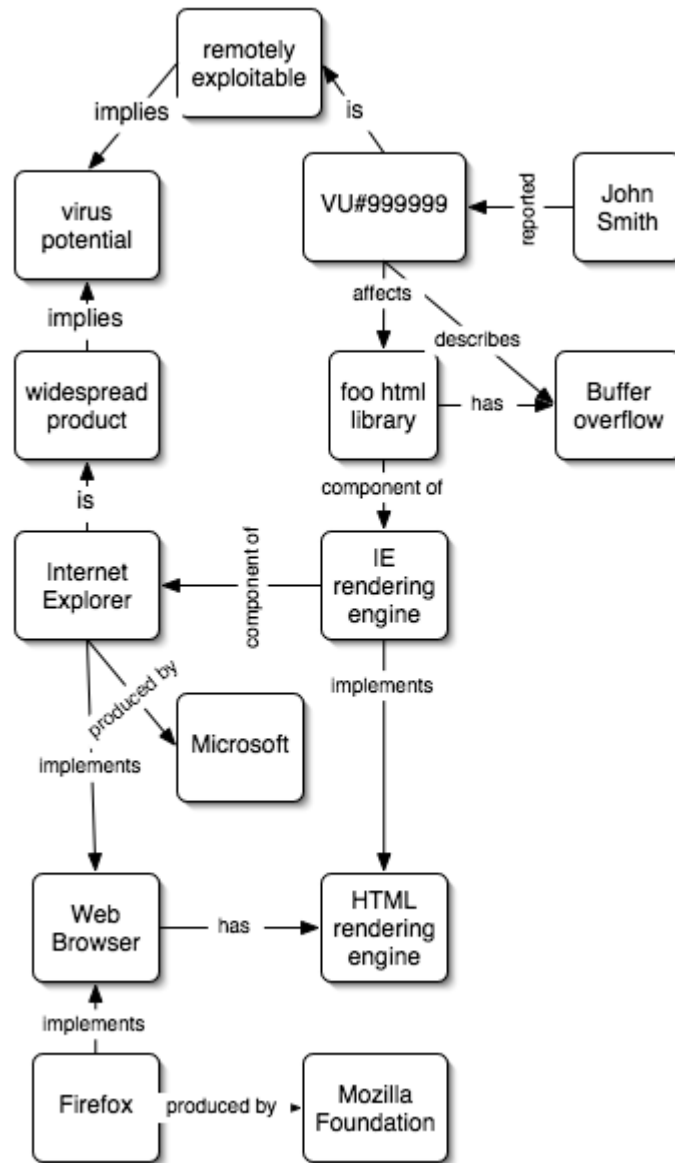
remotely exploitable

implies

is

virus potential

VU#999999

reported

John Smith

implies

affects

describes

widespread product

foo html library

has

Buffer overflow

is

component of

Internet Explorer

component of

IE rendering engine

produced by

implements

Microsoft

implements

Web Browser

has

HTML rendering engine

implements

Firefox

produced by

Mozilla Foundation